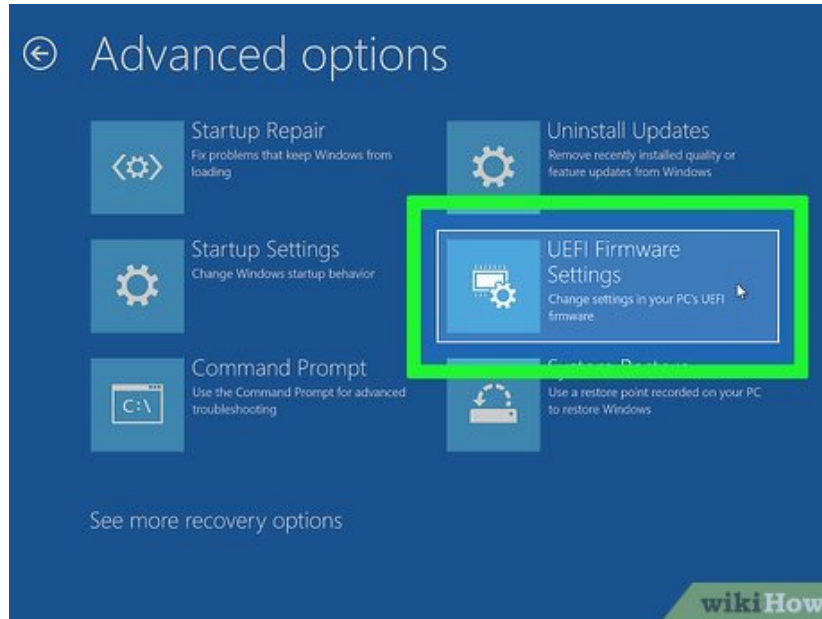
Advanced options

Startup Repair
Fix problems that keep Windows from loading

Uninstall Updates
Remove recently installed quality or feature updates from Windows

Startup Settings
Change Windows startup behavior

UEFI Firmware Settings
Change settings in your PC's UEFI firmware

Command Prompt
Use the Command Prompt for advanced troubleshooting

C:\

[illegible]
Use a restore point recorded on your PC to restore Windows

See more recovery options

wikiHow